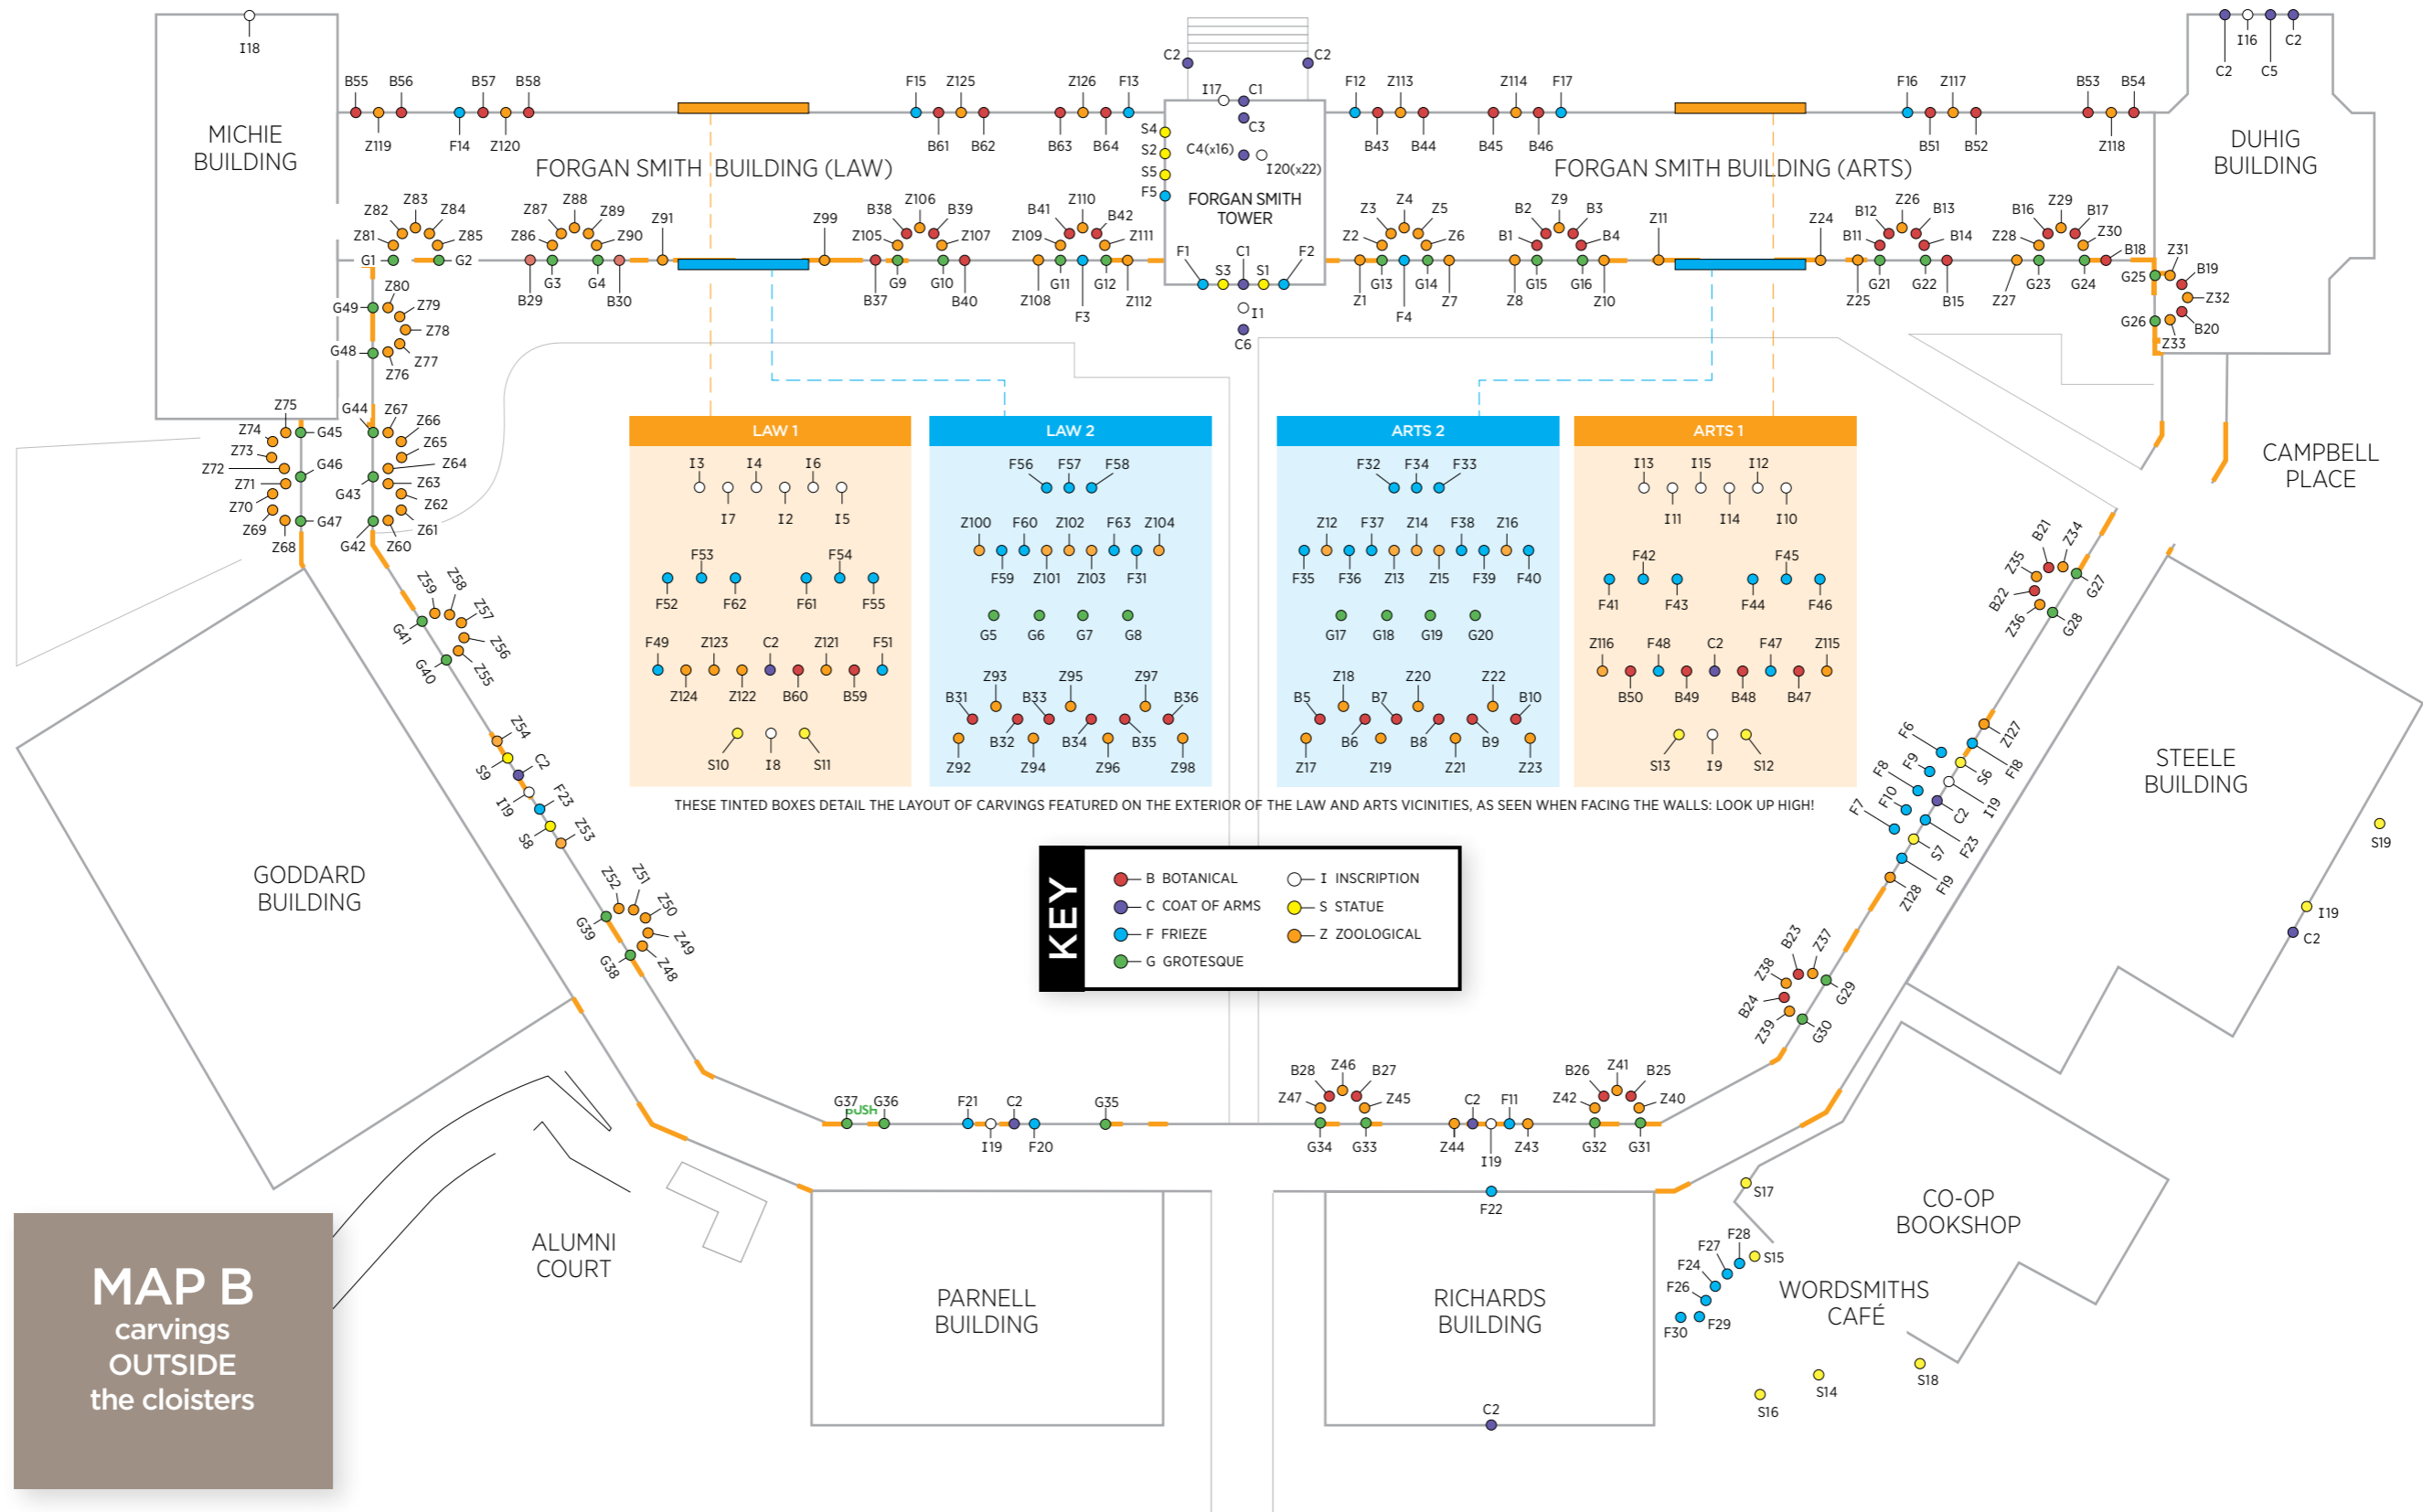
MICHIE BUILDING

I18

B55 B56 B57 B58
Z119 F14 Z120

FORGAN SMITH BUILDING (LAW)

F15 Z125 Z126 F13
B61 B62 B63 B64

C2 C2
I17 C1
C3
S4
S2 C4(x16)
I20(x22)
S5
F5
FORGAN SMITH TOWER
F1 C1 F2
S3 S1
I1
C6

F12 Z113 Z114 F17
B43 B44 B45 B46

FORGAN SMITH BUILDING (ARTS)

F16 Z117 B53 B54
B51 B52 Z118

I16 C2
C2 C5

DUHIG BUILDING

Z82 Z83 Z84
Z81 Z85
G1 G2
Z87 Z88 Z89
Z86 Z90
Z91
G3 G4
B29 B30
Z99
B38 Z106 B39
Z105 Z107
G9 G10
B37 B40
B41 Z110 B42
Z109 Z111
G11 G12
Z108 F3 Z112

Z3 Z4 Z5
Z2 Z6
G13 G14
Z1 F4 Z7
B2 Z9 B3
B1 B4
G15 G16
Z8 Z10
Z11
Z24
B12 Z26 B13
B11 B14
G21 G22
Z25 B15
B16 Z29 B17
Z28 Z30
G23 G24
Z27
B18 Z31
G25 B19
Z32
G26 B20
Z33

Z80
G49 Z79
Z78
G48 Z77
Z76
Z75
Z74 G45
Z73
Z72 G46
Z71
Z70 G47
Z69
Z68
G44 Z67
Z66
Z65
Z64
G43 Z63
Z62
Z61
G42 Z60

LAW 1
I3 I4 I6
I7 I2 I5
F53 F54
F52 F62 F61 F55
F49 Z123 C2 Z121 F51
Z124 Z122 B60 B59
S10 I8 S11

LAW 2
F56 F57 F58
Z100 F60 Z102 F63 Z104
F59 Z101 Z103 F31
G5 G6 G7 G8
Z93 Z95 Z97
B31 B33 B36
B32 B34 B35
Z92 Z94 Z96 Z98

ARTS 2
F32 F34 F33
Z12 F37 Z14 F38 Z16
F35 F36 Z13 Z15 F39 F40
G17 G18 G19 G20
Z18 Z20 Z22
B5 B7 B10
B6 B8 B9
Z17 Z19 Z21 Z23

ARTS 1
I13 I15 I12
I11 I14 I10
F42 F45
F41 F43 F44 F46
Z116 F48 C2 F47 Z115
B50 B49 B48 B47
S13 I9 S12

THESE TINTED BOXES DETAIL THE LAYOUT OF CARVINGS FEATURED ON THE EXTERIOR OF THE LAW AND ARTS VICINITIES, AS SEEN WHEN FACING THE WALLS: LOOK UP HIGH!

CAMPBELL PLACE

Z59 Z58
Z57
G41 Z56
G40 Z55
Z54
C2
S9
I19 F23
Z53
S8
Z52 Z51
Z50
G39 Z49
G38 Z48

GODDARD BUILDING

KEY
B BOTANICAL
C COAT OF ARMS
F FRIEZE
G GROTESQUE
I INSCRIPTION
S STATUE
Z ZOOLOGICAL

Z35 B21 Z34
B22 G27
Z36 G28
F6 Z127
F8 F9 S6 F18
F10 C2 I19
F7 S7 F23
Z128 F19
B23
Z38 Z37
B24 G29
Z39 G30

STEELE BUILDING

S19
I19
C2

G37 G36
PUSH
F21 C2 G35
I19 F20

B28 Z46 B27
Z47 Z45
G34 G33
C2 F11
Z44 Z43
I19
B26 Z41 B25
Z42 Z40
G32 G31

F22
S17
F28
F27 S15
F24
F26
F29
F30

CO-OP BOOKSHOP

WORDSMITHS CAFÉ

S14 S18
S16

ALUMNI COURT

PARNELL BUILDING

RICHARDS BUILDING

C2

MAP B
carvings
OUTSIDE
the cloisters